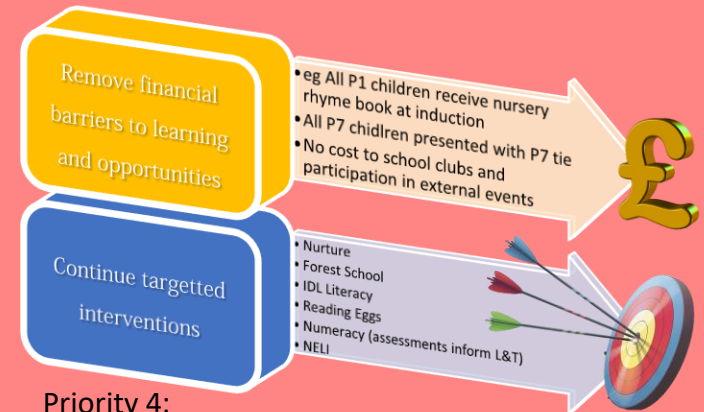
Remove financial barriers to learning and opportunities

• eg All P1 children receive nursery rhyme book at induction
• All P7 chidlren presented with P7 tie
• No cost to school clubs and participation in external events

£

Continue targetted interventions

• Nurture
• Forest School
• IDL Literacy
• Reading Eggs
• Numeracy (assessments inform L&T)
• NELI

Priority 4: